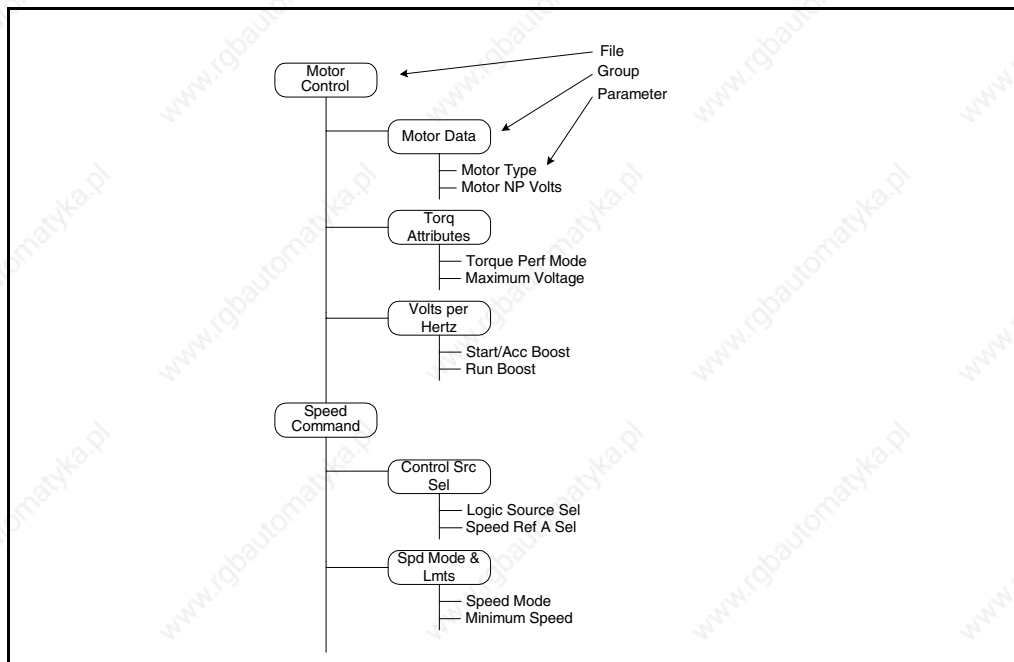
File
Group
Parameter

Motor Control

Motor Data
Motor Type
Motor NP Volts

Torq Attributes
Torque Perf Mode
Maximum Voltage

Volts per Hertz
Start/Acc Boost
Run Boost

Speed Command

Control Src Sel
Logic Source Sel
Speed Ref A Sel

Spd Mode & Lmts
Speed Mode
Minimum Speed